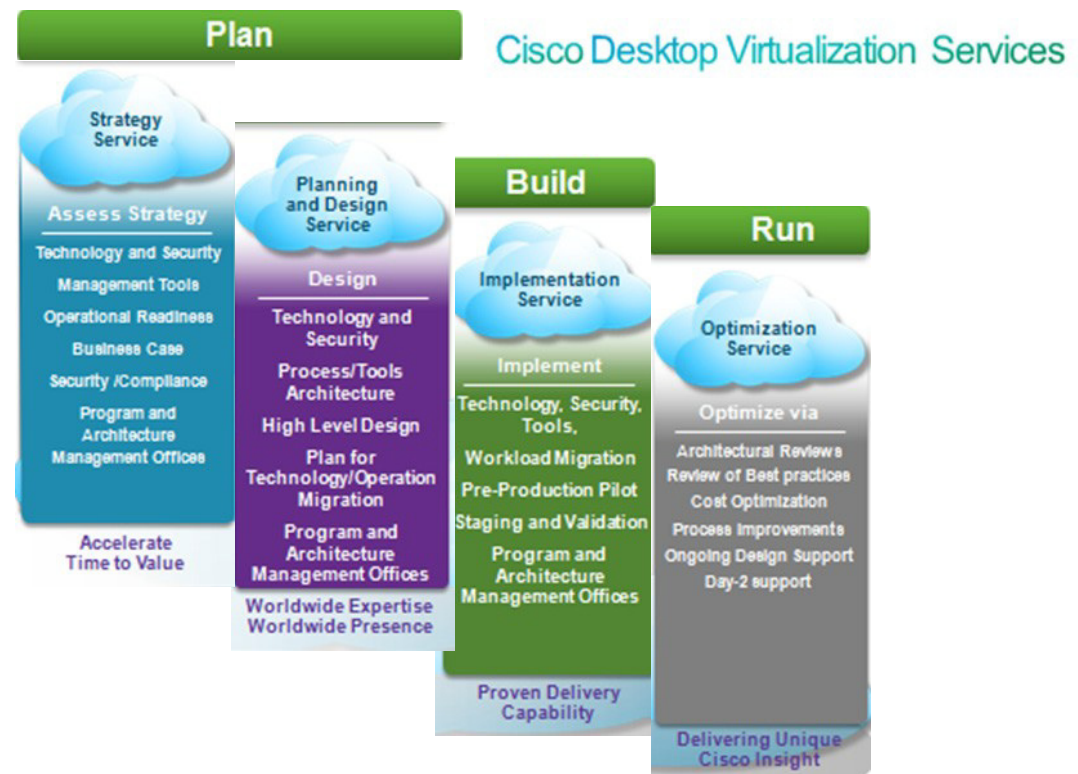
Plan

Cisco Desktop Virtualization Services

Strategy Service

Assess Strategy

Technology and Security
Management Tools
Operational Readiness
Business Case
Security /Compliance
Program and Architecture Management Offices

Accelerate Time to Value

Planning and Design Service

Design

Technology and Security
Process/Tools Architecture
High Level Design
Plan for Technology/Operation Migration
Program and Architecture Management Offices

Worldwide Expertise
Worldwide Presence

Build

Implementation Service

Implement

Technology, Security, Tools,
Workload Migration
Pre-Production Pilot
Staging and Validation
Program and Architecture Management Offices

Proven Delivery Capability

Run

Optimization Service

Optimize via

Architectural Reviews
Review of Best practices
Cost Optimization
Process Improvements
Ongoing Design Support
Day-2 support

Delivering Unique Cisco Insight